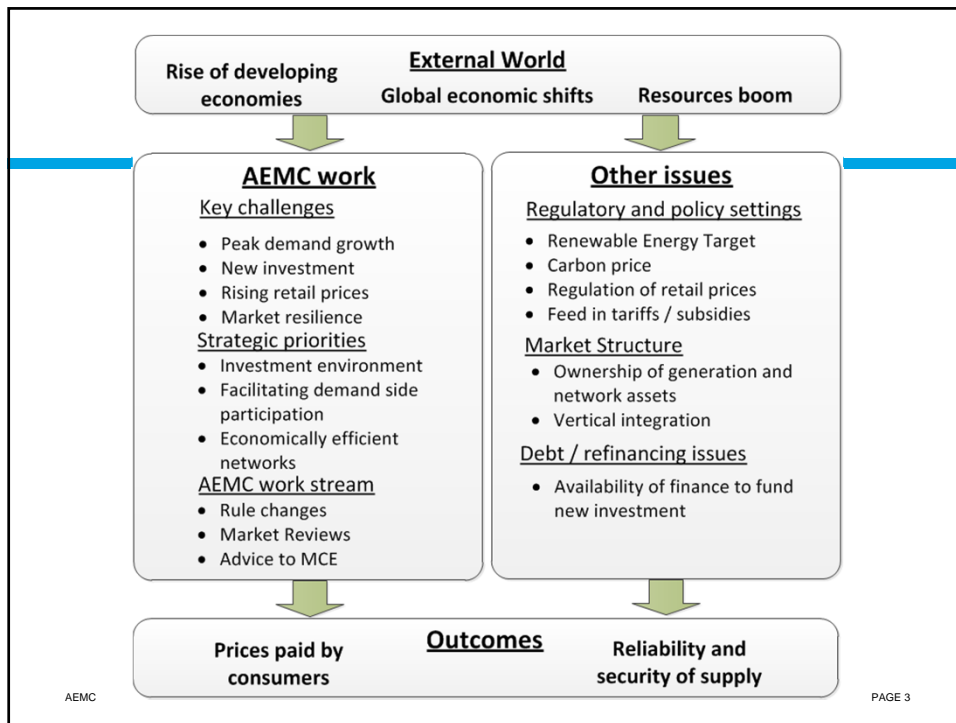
External World

Rise of developing economies

Global economic shifts

Resources boom

AEMC work

Key challenges

- Peak demand growth
- New investment
- Rising retail prices
- Market resilience

Strategic priorities

- Investment environment
- Facilitating demand side participation
- Economically efficient networks

AEMC work stream

- Rule changes
- Market Reviews
- Advice to MCE

Other issues

Regulatory and policy settings

- Renewable Energy Target
- Carbon price
- Regulation of retail prices
- Feed in tariffs / subsidies

Market Structure

- Ownership of generation and network assets
- Vertical integration

Debt / refinancing issues

- Availability of finance to fund new investment

Outcomes

Prices paid by consumers

Reliability and security of supply

AEMC

PAGE 3